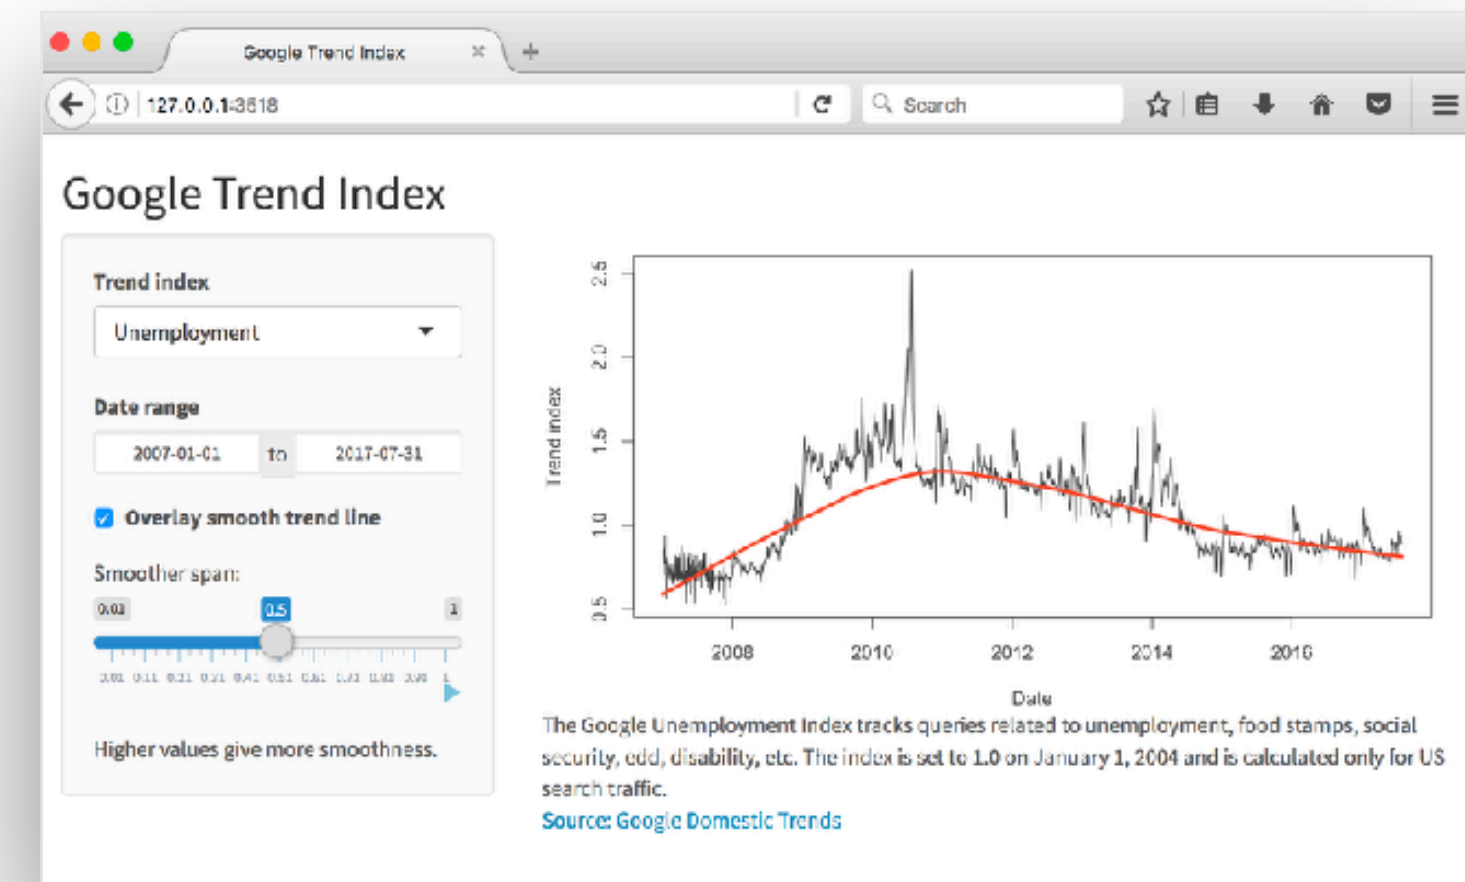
Google Trend Index ×

127.0.0.1:3618

Search

Google Trend Index

Trend index

Unemployment

Date range

2007-01-01 to 2017-07-31

Overlay smooth trend line

Smoother span:

0.01 0.5 1

0.01 0.11 0.21 0.31 0.41 0.51 0.61 0.71 0.81 0.91 1

Higher values give more smoothness.

2.5
2.0
1.5
1.0
0.5

Trend index

2008 2010 2012 2014 2016

Date

The Google Unemployment Index tracks queries related to unemployment, food stamps, social security, edd, disability, etc. The index is set to 1.0 on January 1, 2004 and is calculated only for US search traffic.

Source: Google Domestic Trends